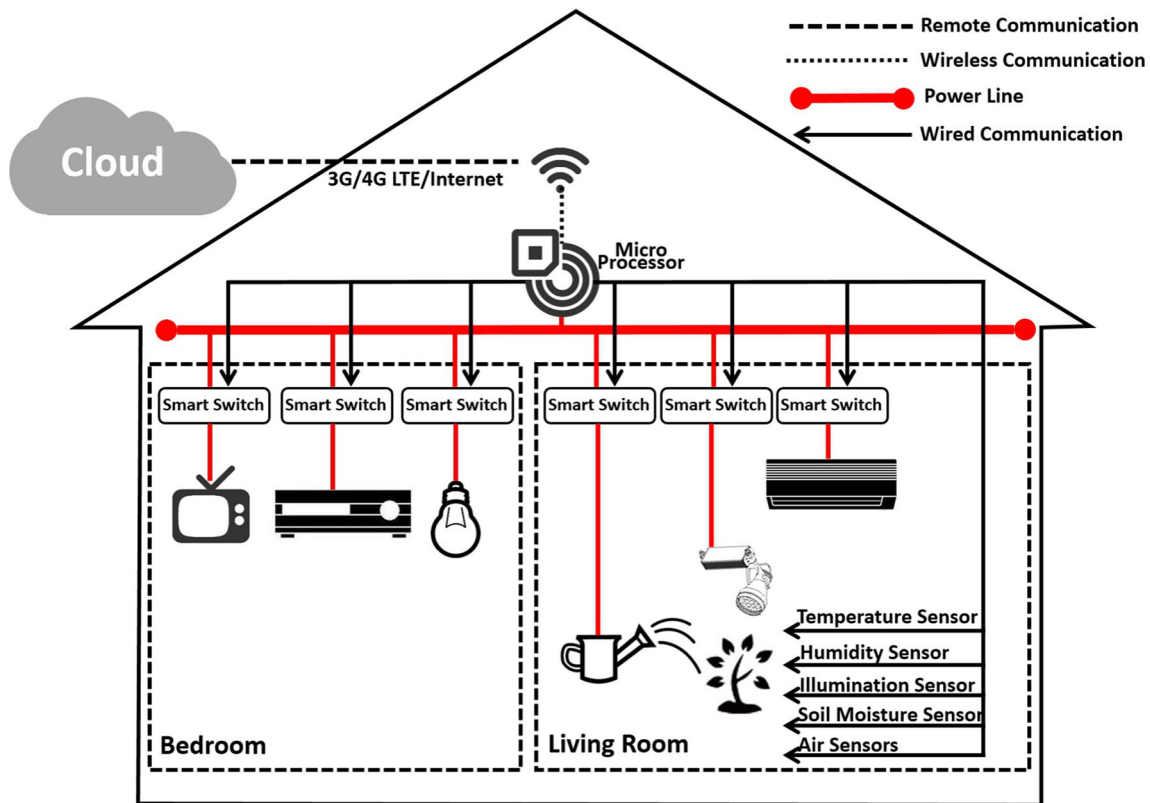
Remote Communication
Wireless Communication
Power Line
Wired Communication

Cloud
3G/4G LTE/Internet
Micro Processor

Smart Switch
Smart Switch
Smart Switch
Smart Switch
Smart Switch
Smart Switch

Temperature Sensor
Humidity Sensor
Illumination Sensor
Soil Moisture Sensor
Air Sensors

Bedroom
Living Room